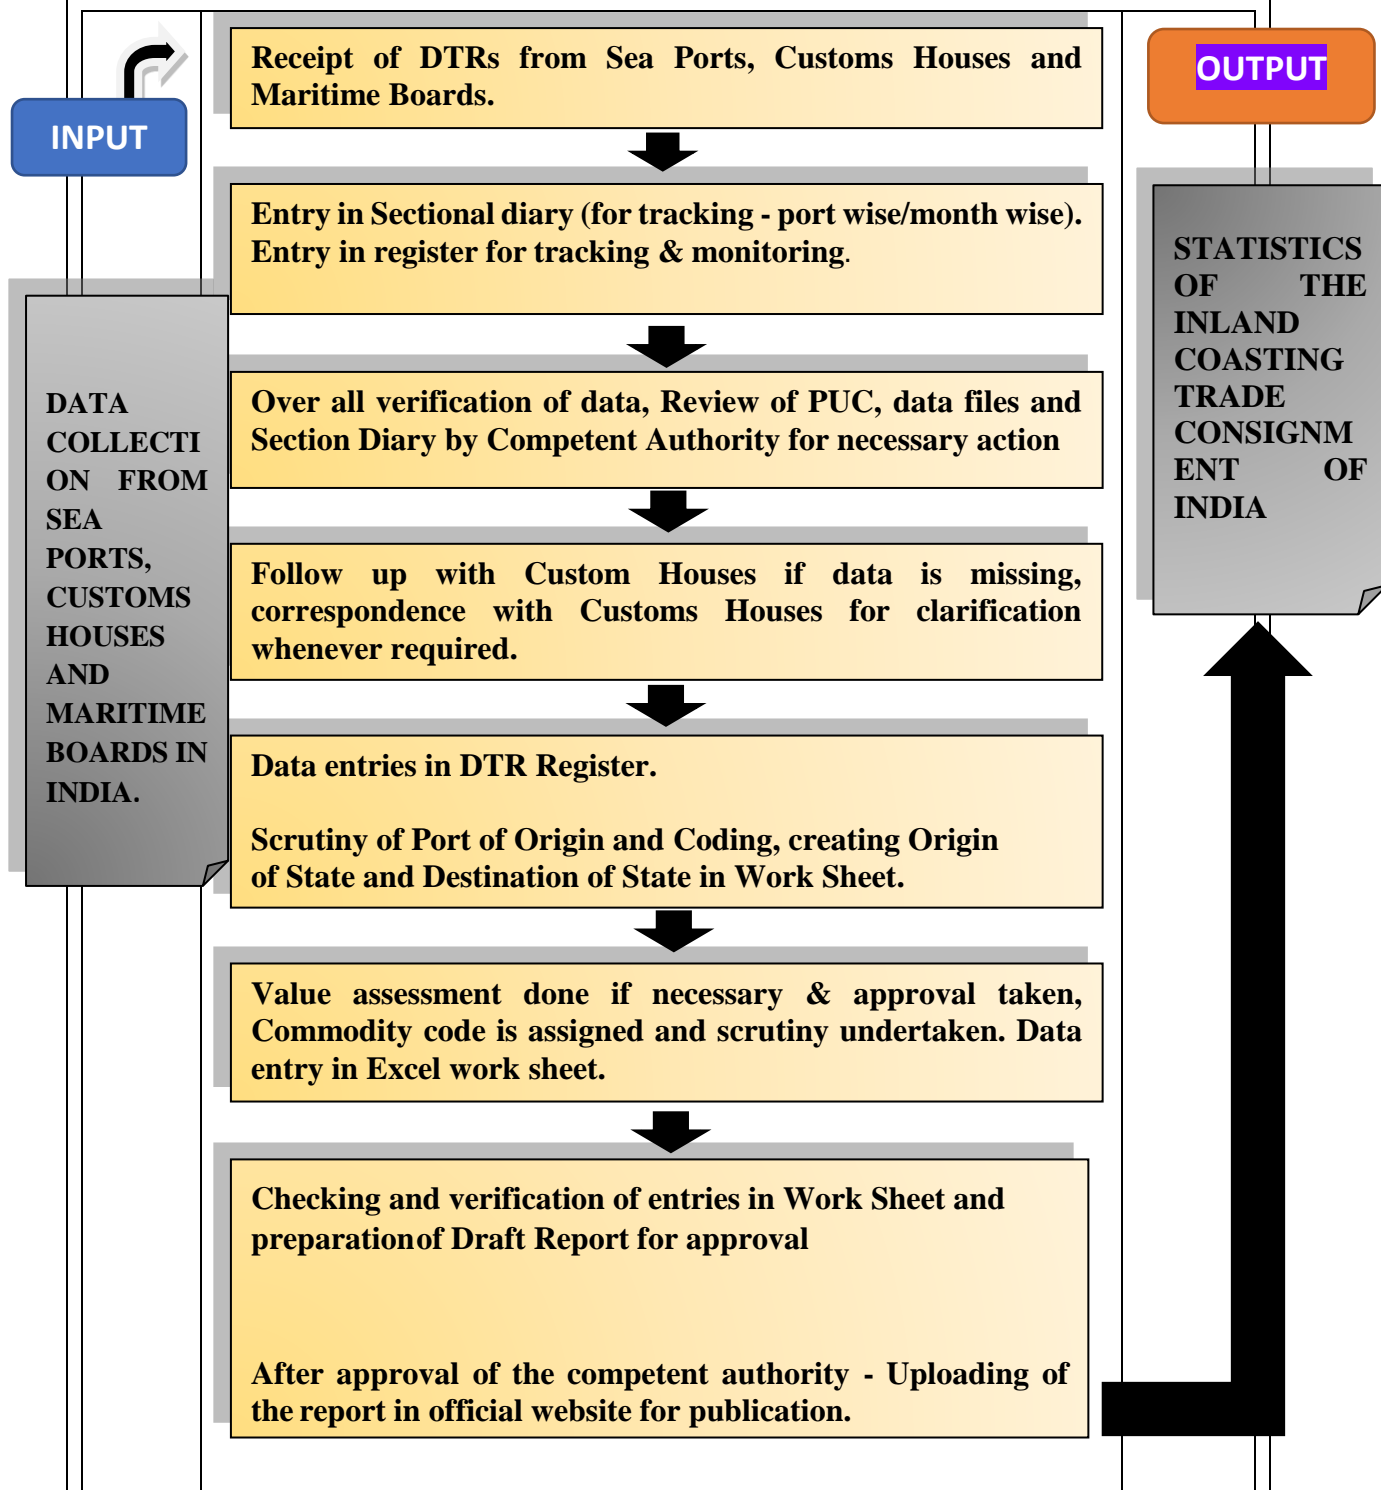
INPUT

DATA COLLECTION FROM SEA PORTS, CUSTOMS HOUSES AND MARITIME BOARDS IN INDIA.

Receipt of DTRs from Sea Ports, Customs Houses and Maritime Boards.

Entry in Sectional diary (for tracking - port wise/month wise). Entry in register for tracking & monitoring.

Over all verification of data, Review of PUC, data files and Section Diary by Competent Authority for necessary action

Follow up with Custom Houses if data is missing, correspondence with Customs Houses for clarification whenever required.

Data entries in DTR Register.

Scrutiny of Port of Origin and Coding, creating Origin of State and Destination of State in Work Sheet.

Value assessment done if necessary & approval taken, Commodity code is assigned and scrutiny undertaken. Data entry in Excel work sheet.

Checking and verification of entries in Work Sheet and preparationof Draft Report for approval

After approval of the competent authority - Uploading of the report in official website for publication.

OUTPUT

STATISTICS OF THE INLAND COASTING TRADE CONSIGNMENT OF INDIA